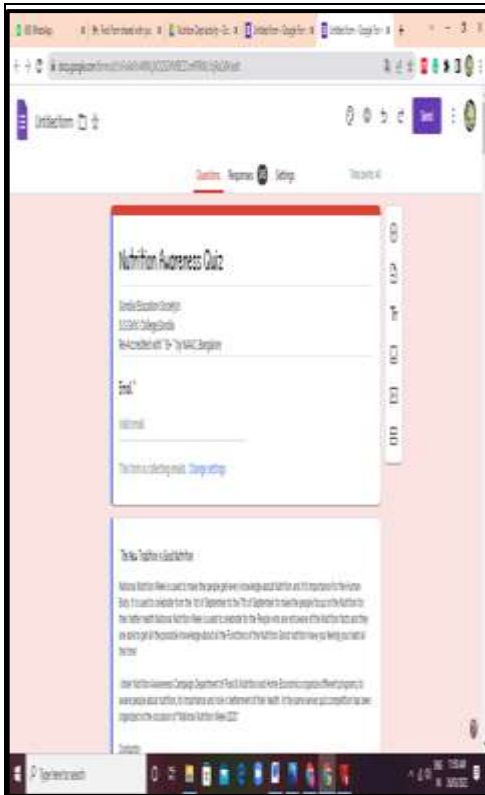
Untitled form

Questions Responses Settings

Nutrition Awareness Quiz

Sonzila Education Society
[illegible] College Sonzila
Re-Accredited with "B+" by NAAC Bangalore

Email *

Valid email

This form is collecting emails. Change settings

The New Tradition is Good Nutrition

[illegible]

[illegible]

Type here to search